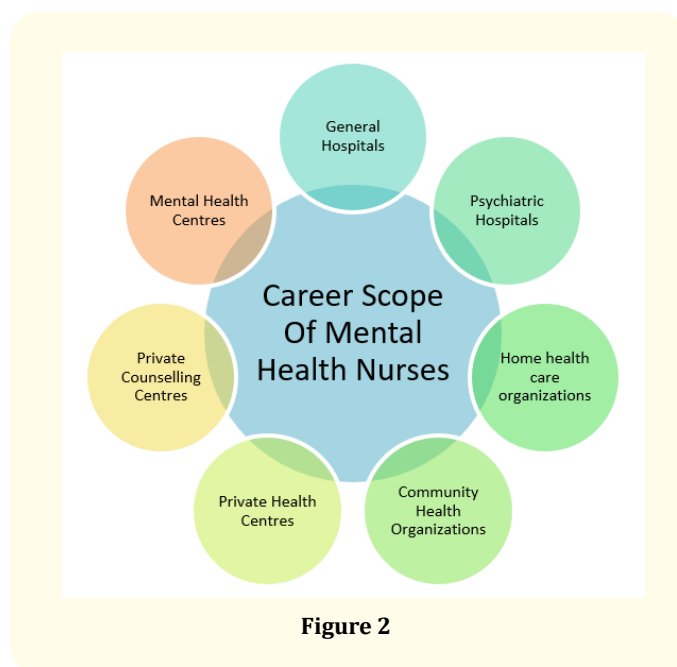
Career Scope Of Mental Health Nurses

General Hospitals

Psychiatric Hospitals

Home health care organizations

Community Health Organizations

Private Health Centres

Private Counselling Centres

Mental Health Centres

Figure 2